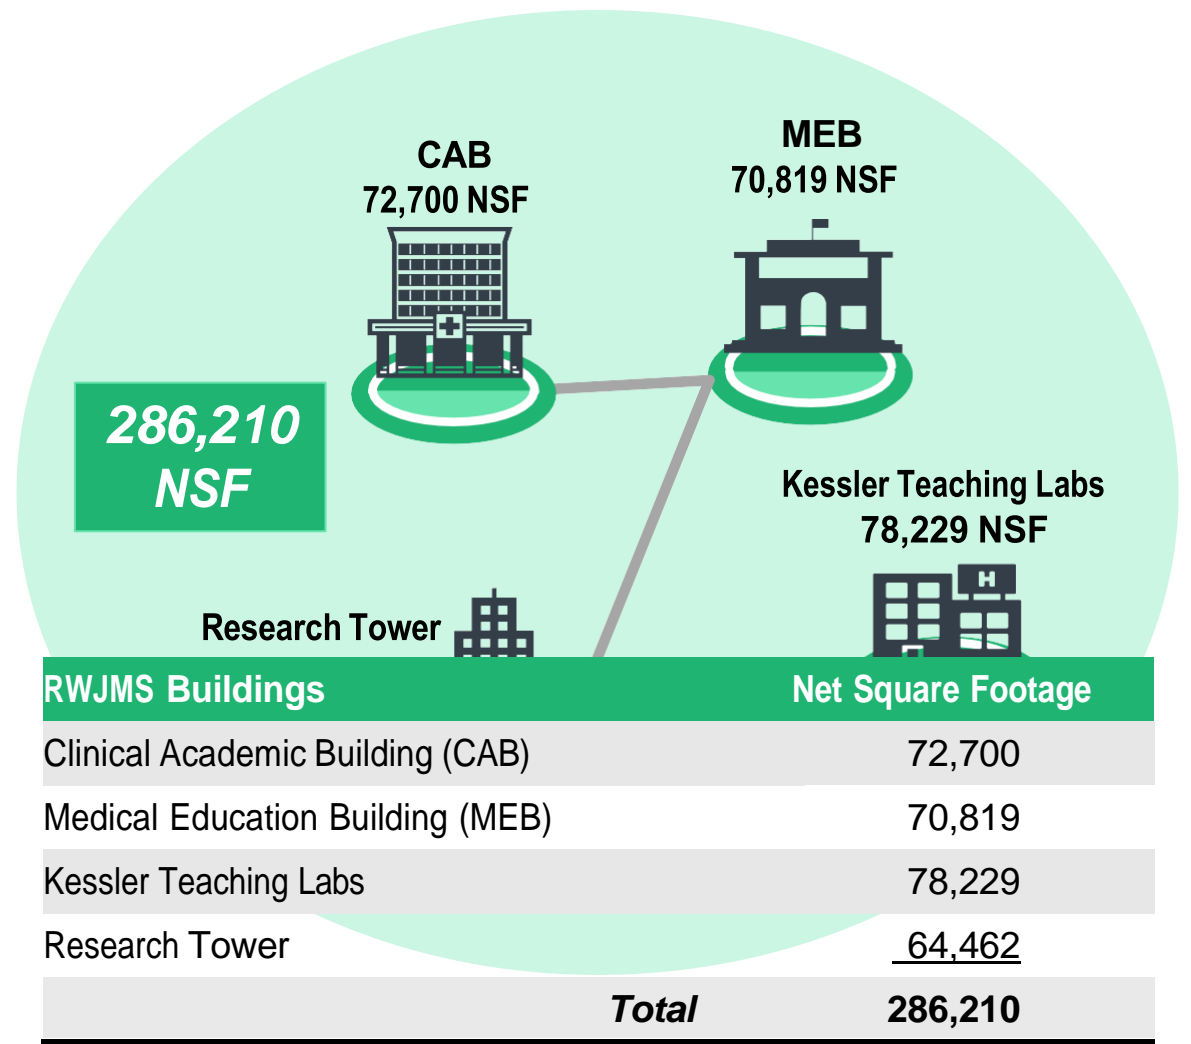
CAB
72,700 NSF

MEB
70,819 NSF

286,210 NSF

Kessler Teaching Labs
78,229 NSF

Research Tower

| RWJMS Buildings | Net Square Footage |
|---|---|
| Clinical Academic Building (CAB) | 72,700 |
| Medical Education Building (MEB) | 70,819 |
| Kessler Teaching Labs | 78,229 |
| Research Tower | 64,462 |
| *Total* | 286,210 |